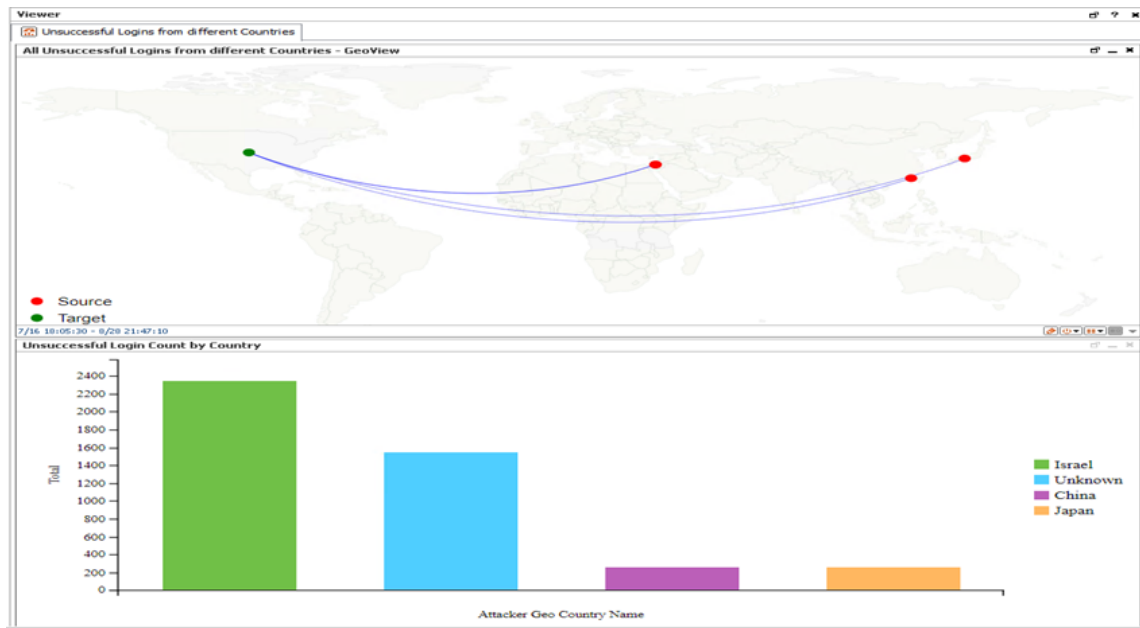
Viewer

Unsuccessful Logins from different Countries

All Unsuccessful Logins from different Countries - GeoView

Source
Target

7/16 18:05:30 - 8/28 21:47:10

Unsuccessful Login Count by Country

2400
2200
2000
1800
1600
1400
1200
1000
800
600
400
200
0

Total

Attacker Geo Country Name

Israel
Unknown
China
Japan